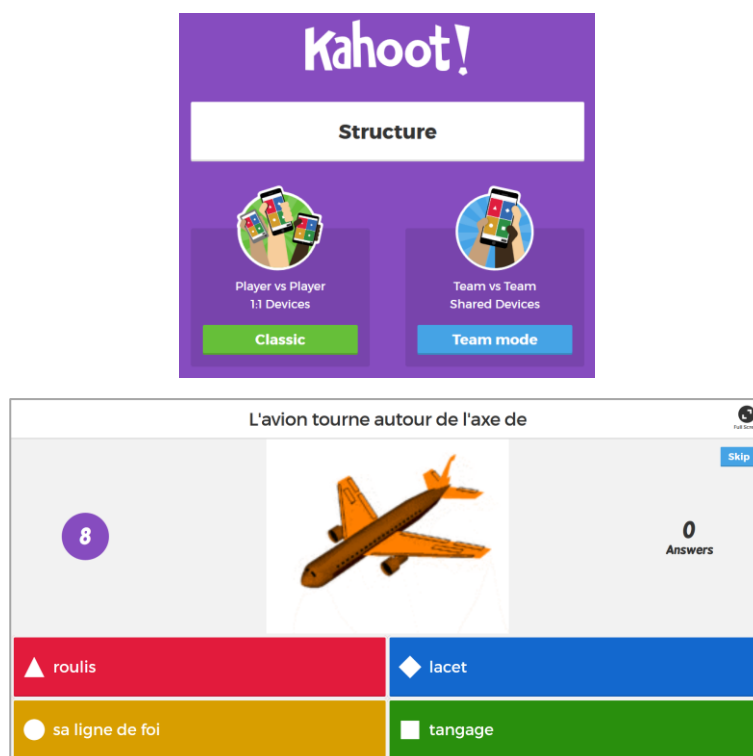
Kahoot!

Structure

Player vs Player
1:1 Devices

Classic

Team vs Team
Shared Devices

Team mode

L'avion tourne autour de l'axe de

Full Scr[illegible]

Skip

8

0
Answers

roulis

lacet

sa ligne de foi

tangage